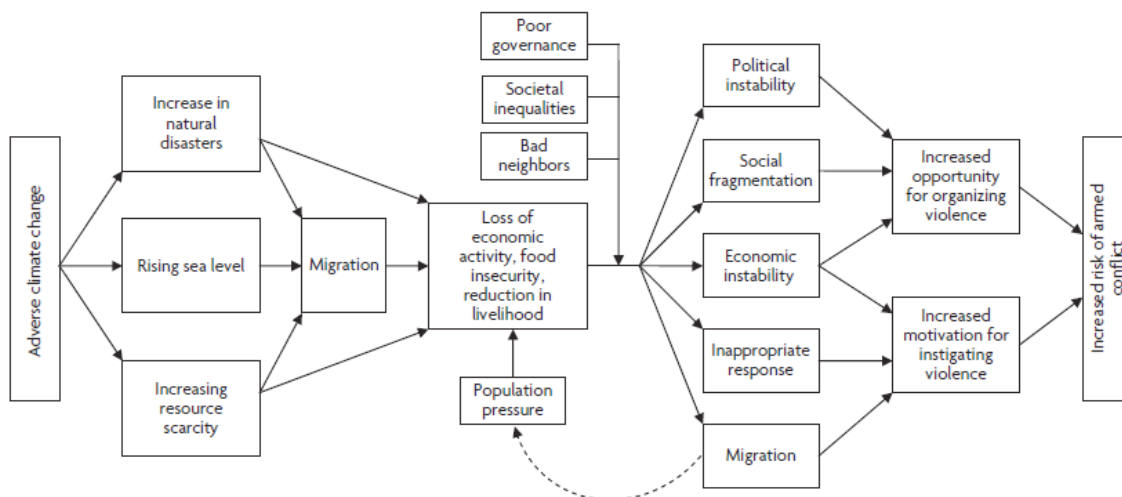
Adverse climate change

Increase in natural disasters

Rising sea level

Increasing resource scarcity

Migration

Poor governance

Societal inequalities

Bad neighbors

Loss of economic activity, food insecurity, reduction in livelihood

Population pressure

Political instability

Social fragmentation

Economic instability

Inappropriate response

Migration

Increased opportunity for organizing violence

Increased motivation for instigating violence

Increased risk of armed conflict